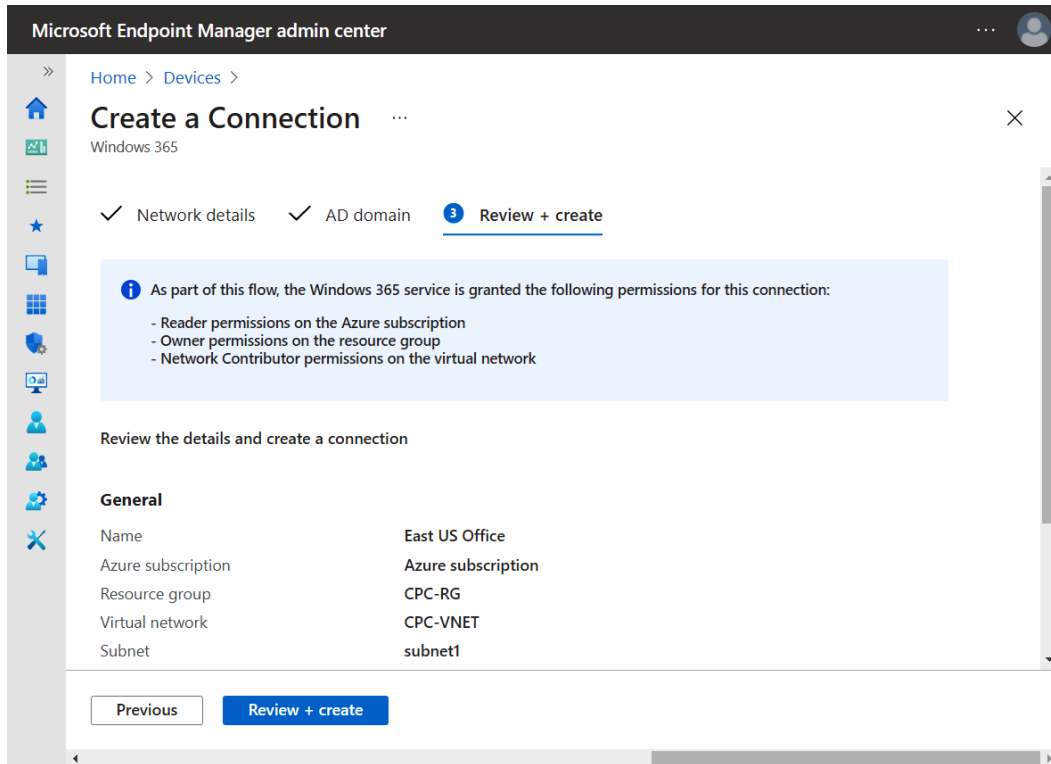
Microsoft Endpoint Manager admin center

Home > Devices >

Create a Connection ...

Windows 365

Network details  AD domain  3 Review + create

As part of this flow, the Windows 365 service is granted the following permissions for this connection:

- Reader permissions on the Azure subscription
- Owner permissions on the resource group
- Network Contributor permissions on the virtual network

Review the details and create a connection

General

| | |
|---|---|
| Name | East US Office |
| Azure subscription | Azure subscription |
| Resource group | CPC-RG |
| Virtual network | CPC-VNET |
| Subnet | subnet1 |

Previous  Review + create